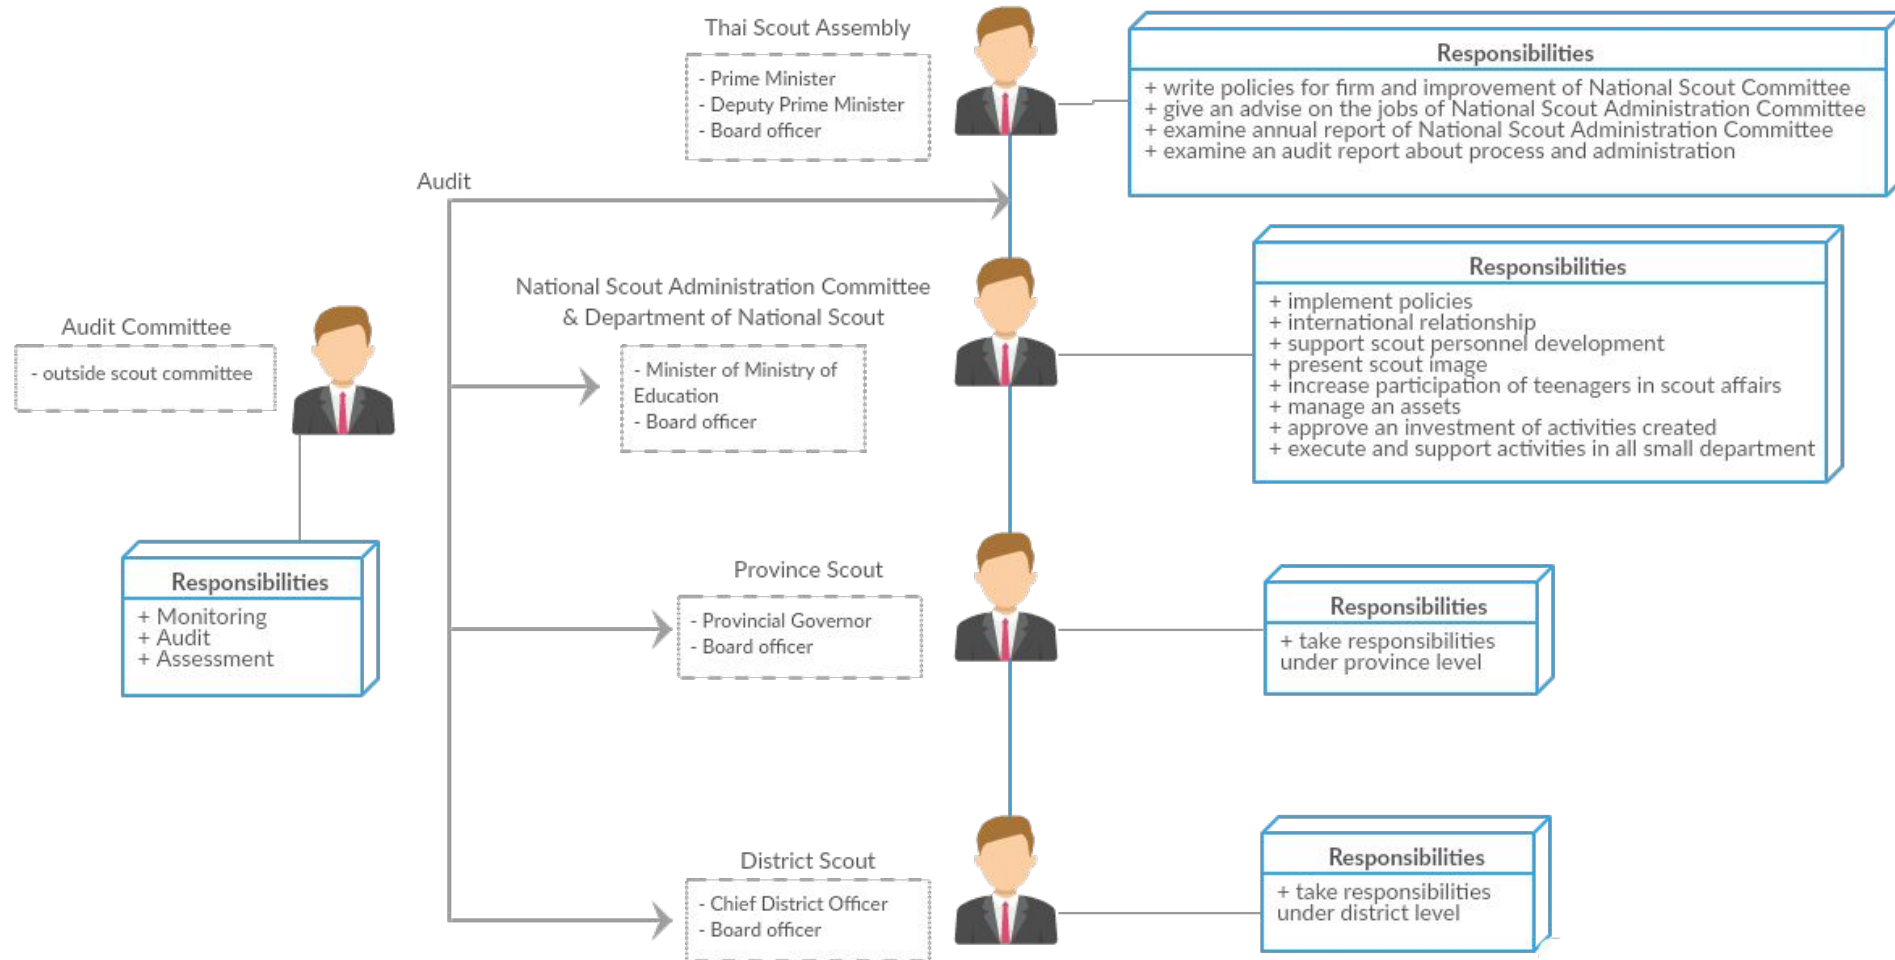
Thai Scout Assembly

- Prime Minister
- Deputy Prime Minister
- Board officer

Responsibilities
+ write policies for firm and improvement of National Scout Committee
+ give an advise on the jobs of National Scout Administration Committee
+ examine annual report of National Scout Administration Committee
+ examine an audit report about process and administration

Audit

National Scout Administration Committee & Department of National Scout

- Minister of Ministry of Education
- Board officer

Responsibilities
+ implement policies
+ international relationship
+ support scout personnel development
+ present scout image
+ increase participation of teenagers in scout affairs
+ manage an assets
+ approve an investment of activities created
+ execute and support activities in all small department

Audit Committee

- outside scout committee

Responsibilities
+ Monitoring
+ Audit
+ Assessment

Province Scout

- Provincial Governor
- Board officer

Responsibilities
+ take responsibilities under province level

District Scout

- Chief District Officer
- Board officer

Responsibilities
+ take responsibilities under district level